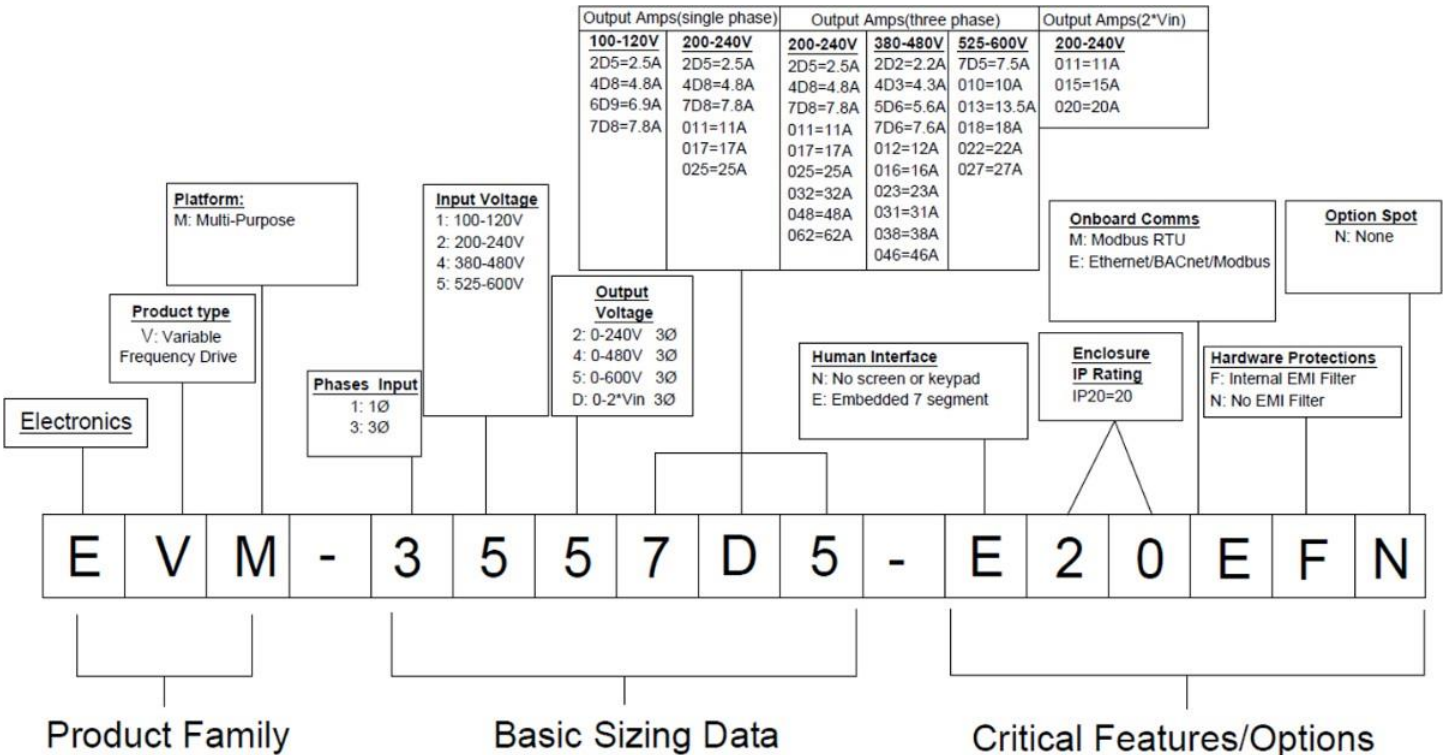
| Output Amps(single phase) | | Output Amps(three phase) | | | Output Amps(2*Vin) |
|---|---|---|---|---|---|
| 100-120V | 200-240V | 200-240V | 380-480V | 525-600V | 200-240V |
| 2D5=2.5A | 2D5=2.5A | 2D5=2.5A | 2D2=2.2A | 7D5=7.5A | 011=11A |
| 4D8=4.8A | 4D8=4.8A | 4D8=4.8A | 4D3=4.3A | 010=10A | 015=15A |
| 6D9=6.9A | 7D8=7.8A | 7D8=7.8A | 5D6=5.6A | 013=13.5A | 020=20A |
| 7D8=7.8A | 011=11A | 011=11A | 7D6=7.6A | 018=18A | |
| | 017=17A | 017=17A | 012=12A | 022=22A | |
| | 025=25A | 025=25A | 016=16A | 027=27A | |
| | | 032=32A | 023=23A | | |
| | | 048=48A | 031=31A | | |
| | | 062=62A | 038=38A | | |
| | | | 046=46A | | |

Platform:
M: Multi-Purpose

Input Voltage
1: 100-120V
2: 200-240V
4: 380-480V
5: 525-600V

Onboard Comms
M: Modbus RTU
E: Ethernet/BACnet/Modbus

Option Spot
N: None

Product type
V: Variable Frequency Drive

Output Voltage
2: 0-240V 3Ø
4: 0-480V 3Ø
5: 0-600V 3Ø
D: 0-2*Vin 3Ø

Human Interface
N: No screen or keypad
E: Embedded 7 segment

Enclosure IP Rating
IP20=20

Hardware Protections
F: Internal EMI Filter
N: No EMI Filter

Phases Input
1: 1Ø
3: 3Ø

Electronics

E V M - 3 5 5 7 D 5 - E 2 0 E F N

Product Family

Basic Sizing Data

Critical Features/Options